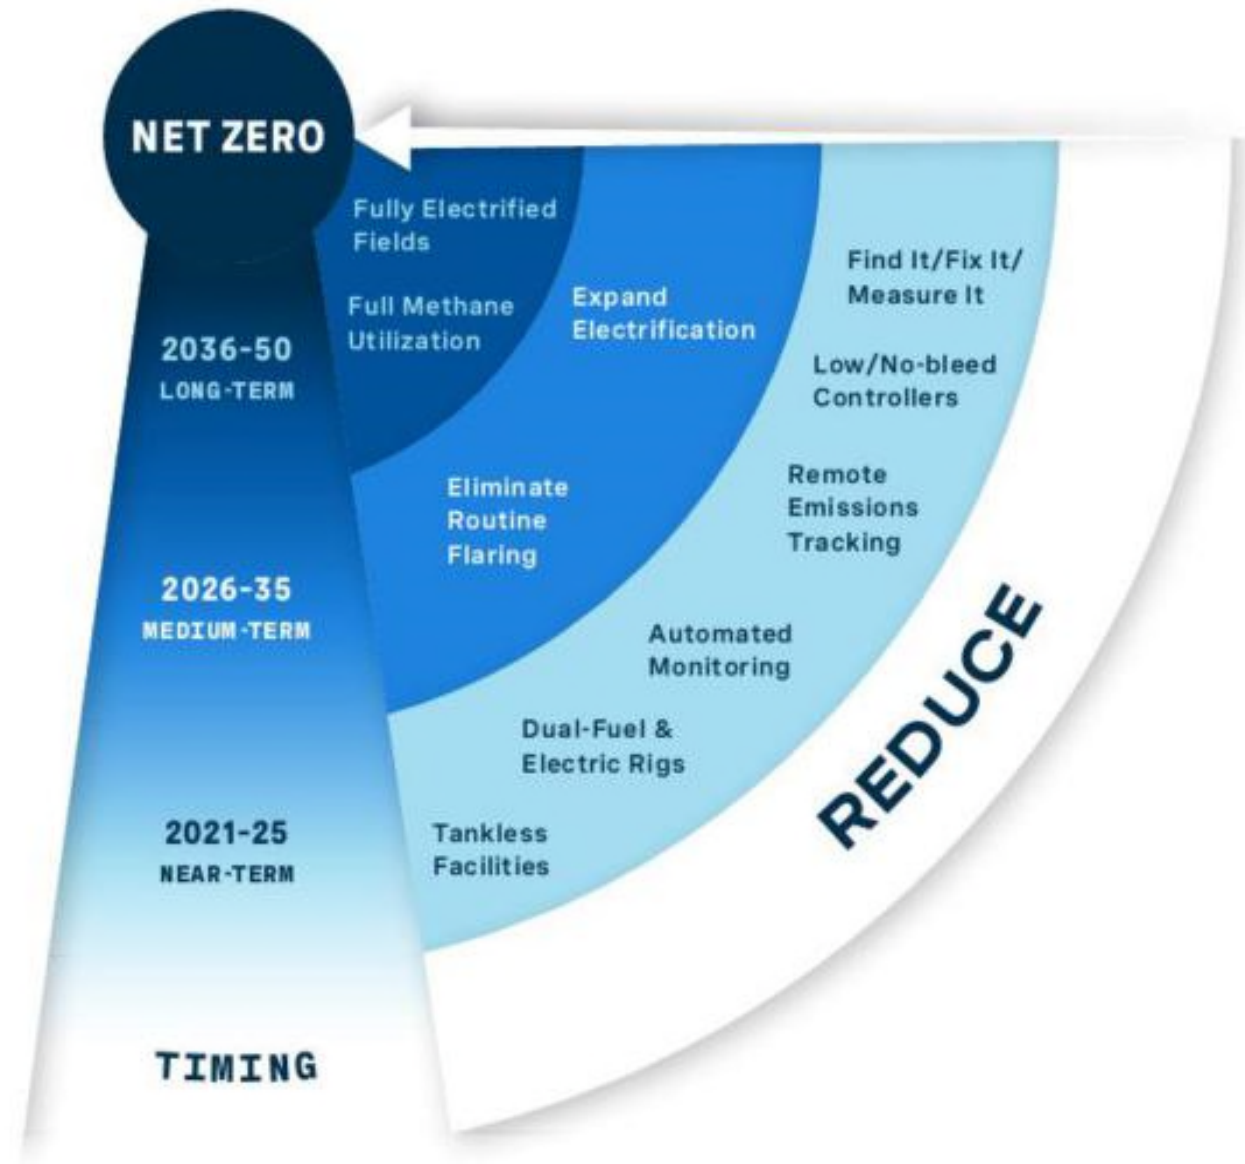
NET ZERO

2036-50
LONG-TERM

2026-35
MEDIUM-TERM

2021-25
NEAR-TERM

TIMING

Fully Electrified Fields

Full Methane Utilization

Expand Electrification

Eliminate Routine Flaring

Find It/Fix It/ Measure It

Low/No-bleed Controllers

Remote Emissions Tracking

Automated Monitoring

Dual-Fuel & Electric Rigs

Tankless Facilities

REDUCE